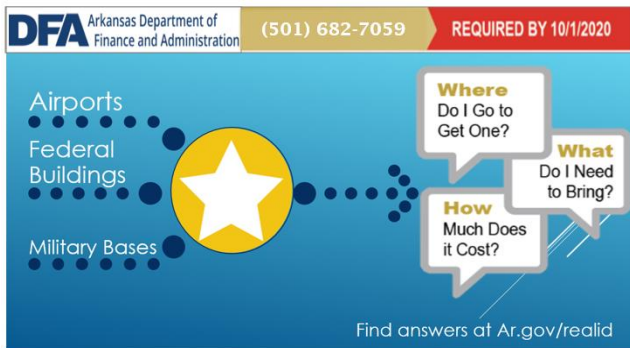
DFA Arkansas Department of Finance and Administration

(501) 682-7059

REQUIRED BY 10/1/2020

Airports

Federal Buildings

Military Bases

Where
Do I Go to Get One?

What
Do I Need to Bring?

How
Much Does it Cost?

Find answers at Ar.gov/realid